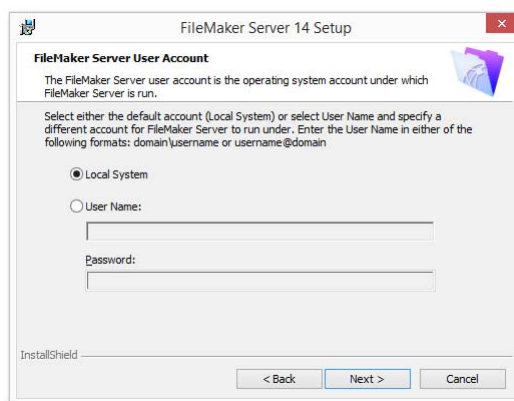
FileMaker Server 14 Setup

FileMaker Server User Account

The FileMaker Server user account is the operating system account under which FileMaker Server is run.

Select either the default account (Local System) or select User Name and specify a different account for FileMaker Server to run under. Enter the User Name in either of the following formats: domain\username or username@domain

Local System

User Name:

Password:

InstallShield

< Back

Next >

Cancel